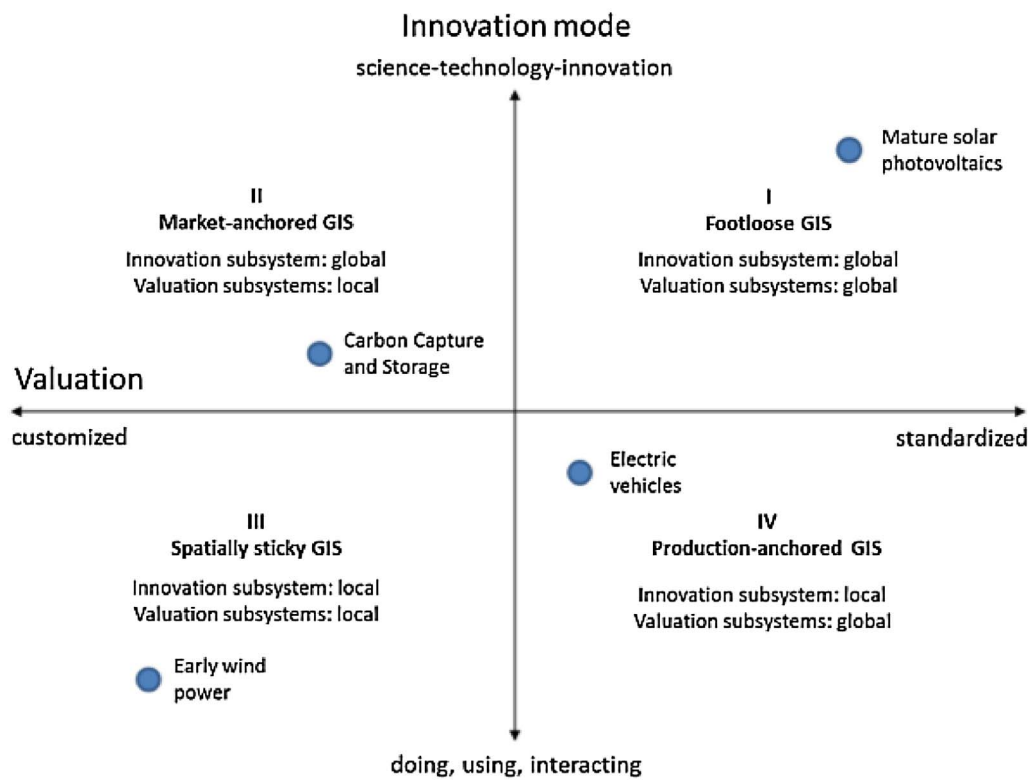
Innovation mode

science-technology-innovation

Mature solar photovoltaics

II
Market-anchored GIS

Innovation subsystem: global
Valuation subsystems: local

I
Footloose GIS

Innovation subsystem: global
Valuation subsystems: global

Carbon Capture and Storage

Valuation

customized

standardized

Electric vehicles

III
Spatially sticky GIS

Innovation subsystem: local
Valuation subsystems: local

IV
Production-anchored GIS

Innovation subsystem: local
Valuation subsystems: global

Early wind power

doing, using, interacting